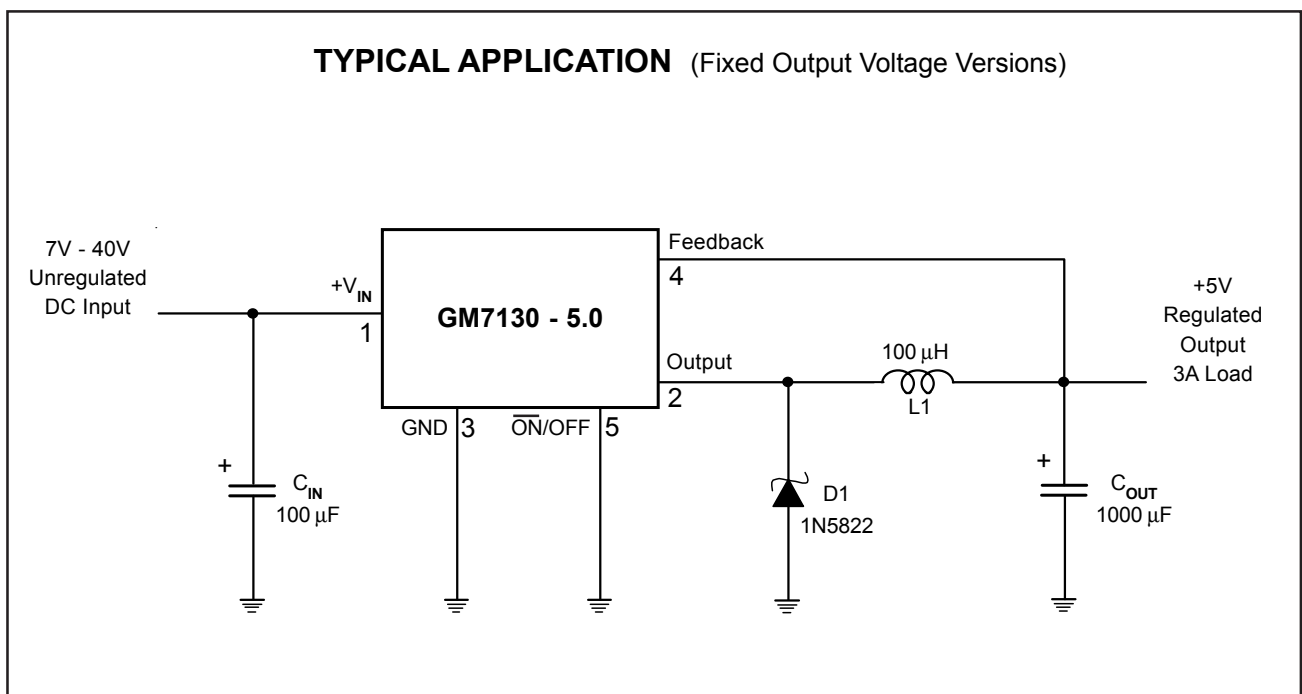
**TYPICAL APPLICATION** (Fixed Output Voltage Versions)

7V - 40V
Unregulated
DC Input

$+V_{IN}$
1

GM7130 - 5.0

Feedback
4

Output
2

GND 3

$\overline{ON}$/OFF 5

+
$C_{IN}$
100 μF

100 μH
L1

D1
1N5822

+
$C_{OUT}$
1000 μF

+5V
Regulated
Output
3A Load